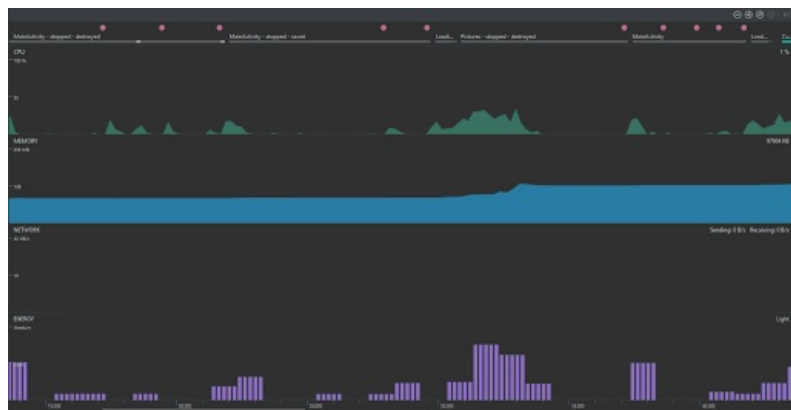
MainActivity - stopped - destroyed

MainActivity - stopped - saved

Load...

Pictures - stopped - destroyed

MainActivity

Load...

CPU
100 %
50
1 %

MEMORY
256 MB
128
97904 KB

NETWORK
61 KB/s
30
Sending: 0 B/s Receiving: 0 B/s

ENERGY
Medium
Light

15.00
20.00
25.00
30.00
35.00
40.00
45.00